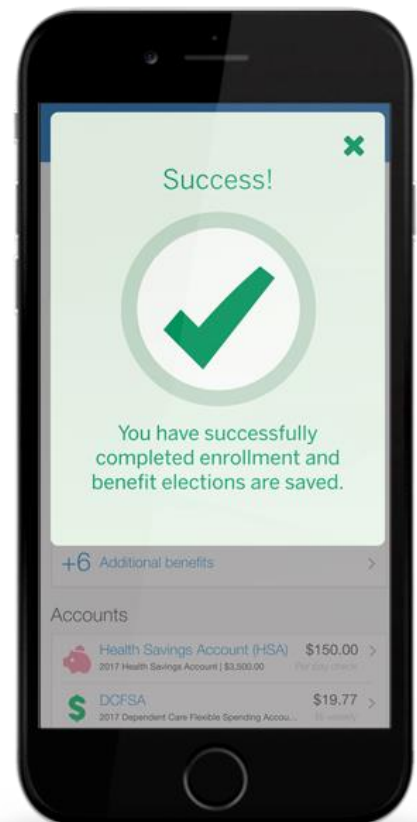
Success!

You have successfully completed enrollment and benefit elections are saved.

+6 Additional benefits

Accounts

Health Savings Account (HSA) $150.00
2017 Health Savings Account | $3,500.00 Per pay check

DCFSA $19.77
2017 Dependent Care Flexible Spending Accou... Bi-weekly